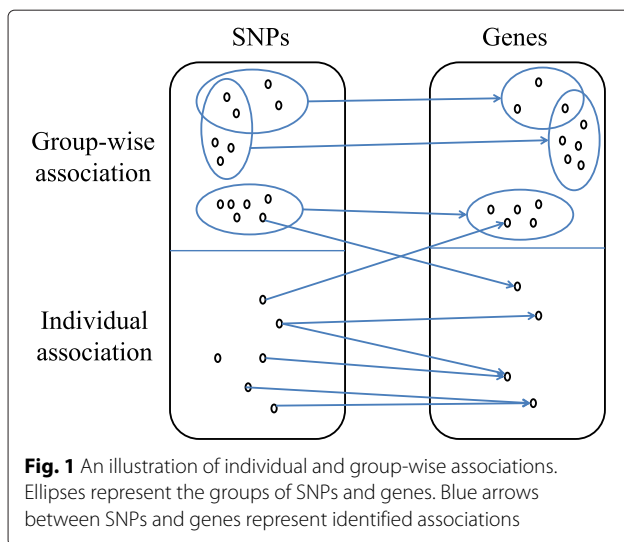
SNPs

Genes

Group-wise association

Individual association

**Fig. 1** An illustration of individual and group-wise associations. Ellipses represent the groups of SNPs and genes. Blue arrows between SNPs and genes represent identified associations